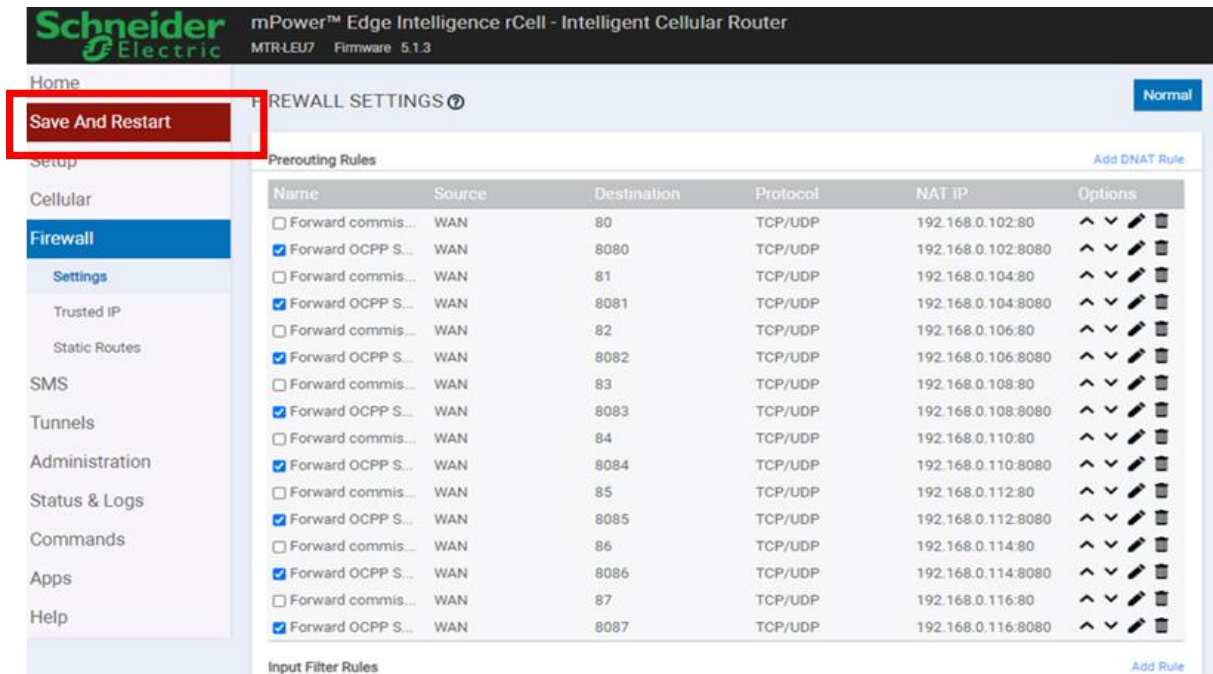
Schneider Electric

mPower™ Edge Intelligence rCell - Intelligent Cellular Router
MTR-LEU7 Firmware 5.1.3

Home
Save And Restart
Setup
Cellular
Firewall
Settings
Trusted IP
Static Routes
SMS
Tunnels
Administration
Status & Logs
Commands
Apps
Help

FIREWALL SETTINGS

Normal

Prerouting Rules

Add DNAT Rule

| Name | Source | Destination | Protocol | NAT IP | Options |
|---|---|---|---|---|---|
| Forward commis... | WAN | 80 | TCP/UDP | 192.168.0.102:80 | |
| Forward OCPP S... | WAN | 8080 | TCP/UDP | 192.168.0.102:8080 | |
| Forward commis... | WAN | 81 | TCP/UDP | 192.168.0.104:80 | |
| Forward OCPP S... | WAN | 8081 | TCP/UDP | 192.168.0.104:8080 | |
| Forward commis... | WAN | 82 | TCP/UDP | 192.168.0.106:80 | |
| Forward OCPP S... | WAN | 8082 | TCP/UDP | 192.168.0.106:8080 | |
| Forward commis... | WAN | 83 | TCP/UDP | 192.168.0.108:80 | |
| Forward OCPP S... | WAN | 8083 | TCP/UDP | 192.168.0.108:8080 | |
| Forward commis... | WAN | 84 | TCP/UDP | 192.168.0.110:80 | |
| Forward OCPP S... | WAN | 8084 | TCP/UDP | 192.168.0.110:8080 | |
| Forward commis... | WAN | 85 | TCP/UDP | 192.168.0.112:80 | |
| Forward OCPP S... | WAN | 8085 | TCP/UDP | 192.168.0.112:8080 | |
| Forward commis... | WAN | 86 | TCP/UDP | 192.168.0.114:80 | |
| Forward OCPP S... | WAN | 8086 | TCP/UDP | 192.168.0.114:8080 | |
| Forward commis... | WAN | 87 | TCP/UDP | 192.168.0.116:80 | |
| Forward OCPP S... | WAN | 8087 | TCP/UDP | 192.168.0.116:8080 | |

Input Filter Rules

Add Rule